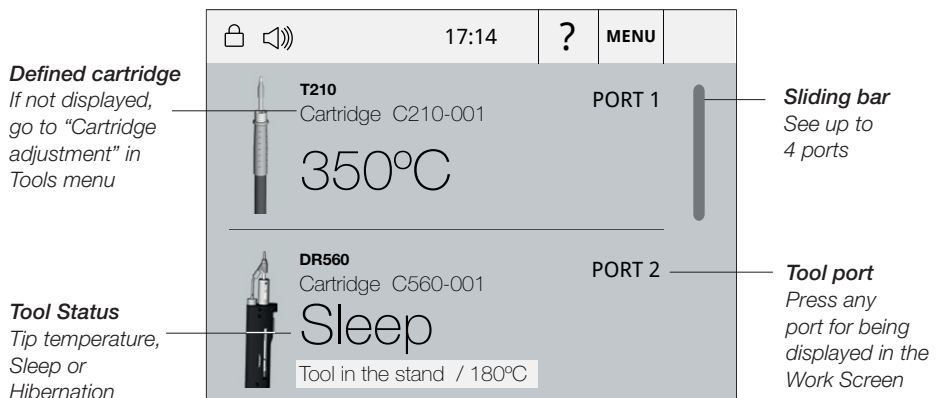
Defined cartridge
If not displayed, go to "Cartridge adjustment" in Tools menu

17:14
?
MENU

T210
Cartridge C210-001
PORT 1
350ºC

Sliding bar
See up to 4 ports

DR560
Cartridge C560-001
PORT 2
Sleep
Tool in the stand / 180ºC

Tool Status
Tip temperature, Sleep or Hibernation

Tool port
Press any port for being displayed in the Work Screen